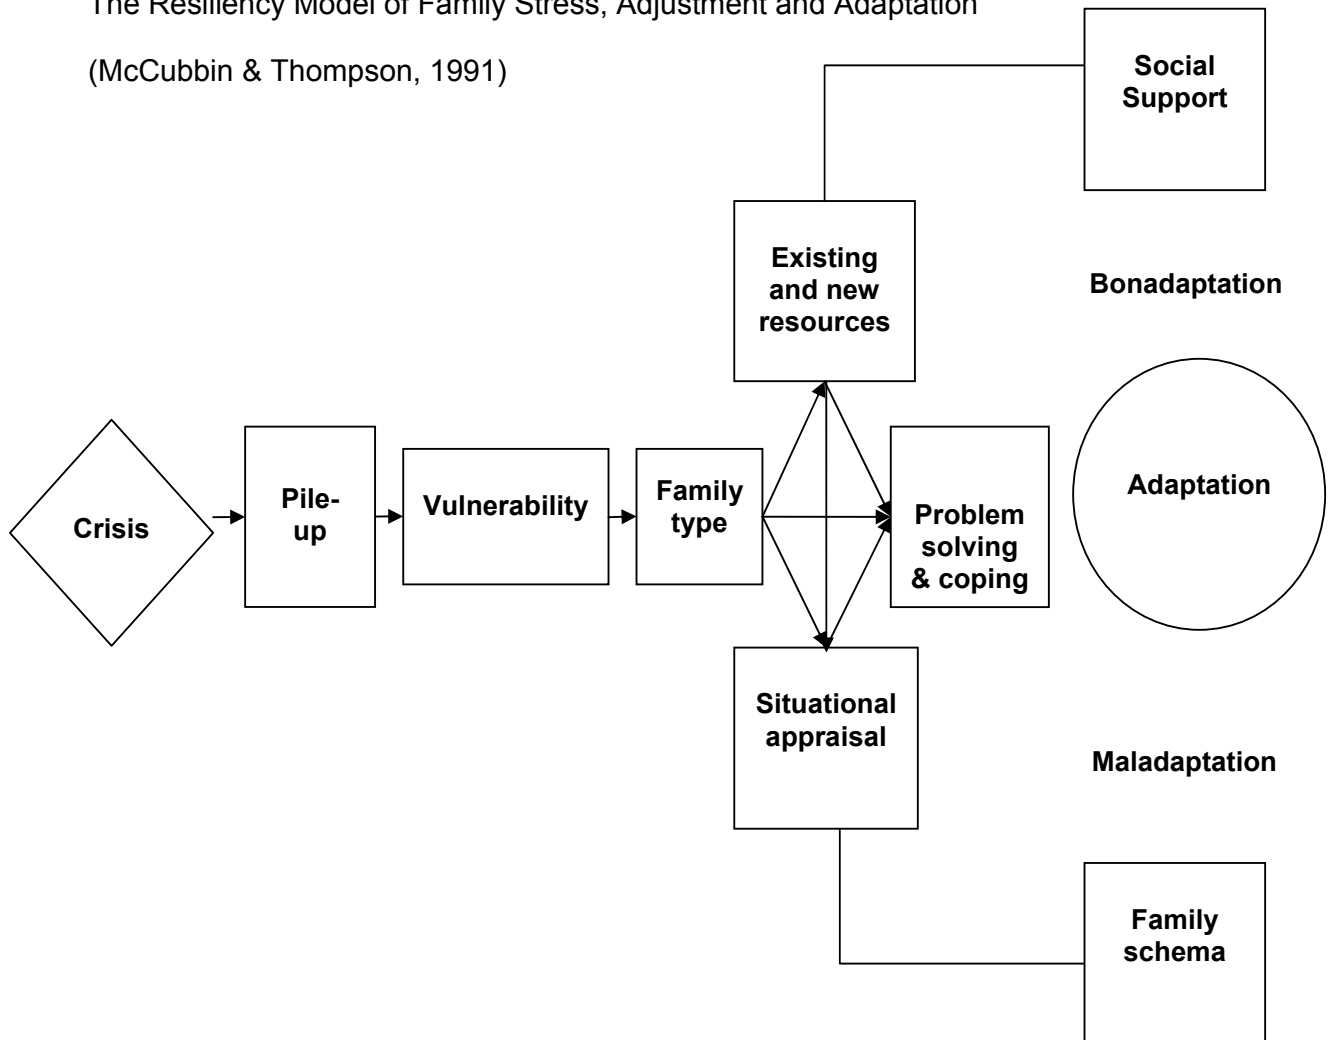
The Resiliency Model of Family Stress, Adjustment and Adaptation

(McCubbin & Thompson, 1991)

Social Support

Existing and new resources

Bonadaptation

Crisis

Pile-up

Vulnerability

Family type

Problem solving & coping

Adaptation

Situational appraisal

Maladaptation

Family schema